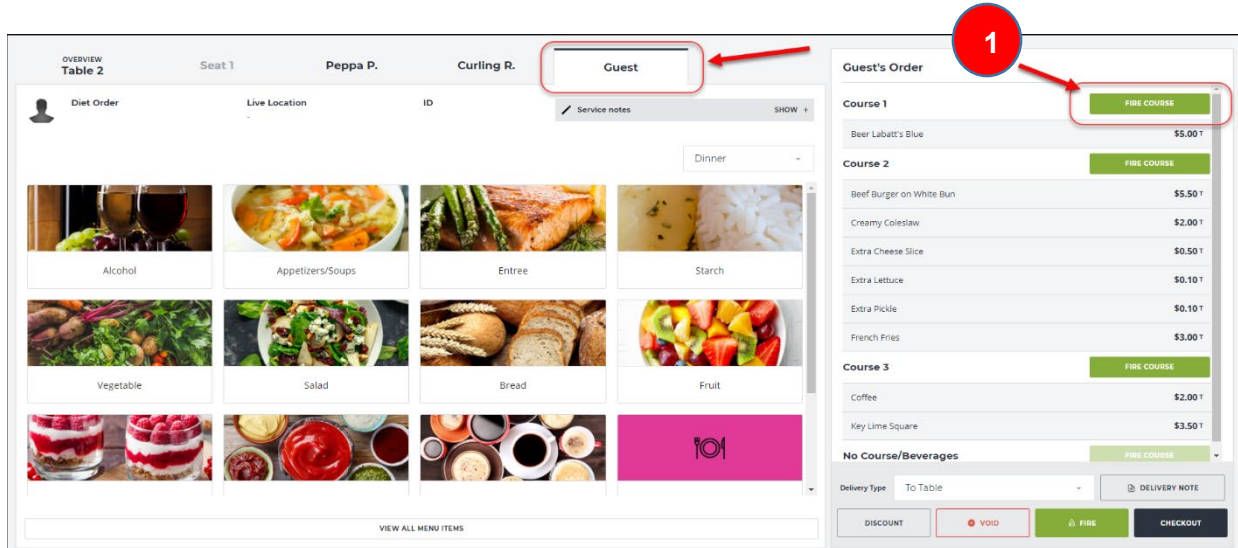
OVERVIEW
Table 2

Seat 1

Peppa P.

Curling R.

Guest

1

Guest's Order

Diet Order

Live Location
-

ID

Service notes

SHOW +

Dinner

Alcohol

Appetizers/Soups

Entree

Starch

Vegetable

Salad

Bread

Fruit

VIEW ALL MENU ITEMS

Course 1

FIRE COURSE

Beer Labatt's Blue $5.00 T

Course 2

FIRE COURSE

Beef Burger on White Bun $5.50 T

Creamy Coleslaw $2.00 T

Extra Cheese Slice $0.50 T

Extra Lettuce $0.10 T

Extra Pickle $0.10 T

French Fries $3.00 T

Course 3

FIRE COURSE

Coffee $2.00 T

Key Lime Square $3.50 T

No Course/Beverages

FIRE COURSE

Delivery Type To Table

DELIVERY NOTE

DISCOUNT

VOID

FIRE

CHECKOUT